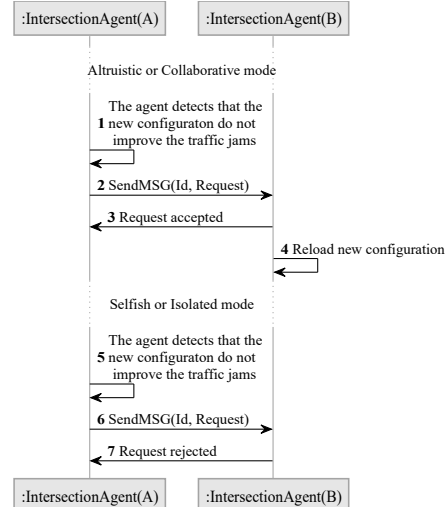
:IntersectionAgent(A)

:IntersectionAgent(B)

Altruistic or Collaborative mode

The agent detects that the
1 new configuraton do not improve the traffic jams

2 SendMSG(Id, Request)

3 Request accepted

4 Reload new configuration

Selfish or Isolated mode

The agent detects that the
5 new configuraton do not improve the traffic jams

6 SendMSG(Id, Request)

7 Request rejected

:IntersectionAgent(A)

:IntersectionAgent(B)